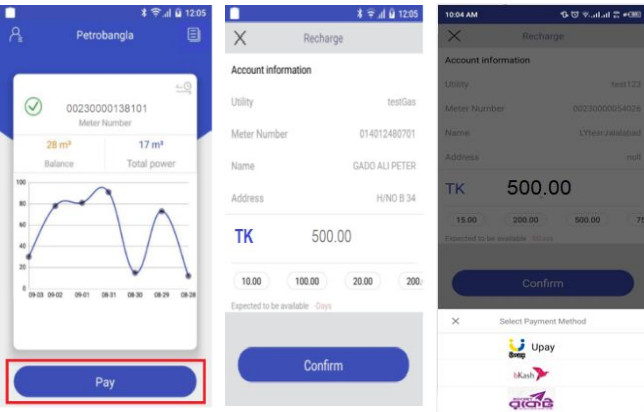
12:05

Petrobangla

00230000138101
Meter Number

28 m³
Balance

17 m³
Total power

100
80
60
40
20
0

09-03 09-02 09-01 08-31 08-30 08-29 08-28

Pay

12:05

Recharge

Account information

Utility testGas

Meter Number 014012480701

Name GADO ALI PETER

Address H/NO B 34

TK 500.00

10.00 100.00 20.00 200.

Expected to be available -Days

Confirm

10:04 AM

Recharge

Account information

Utility test123

Meter Number 00230000054026

Name LYtearJalalabad

Address null

TK 500.00

15.00 200.00 500.00 75

Expected to be available -Stere

Confirm

Select Payment Method

Upay

bKash

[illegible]